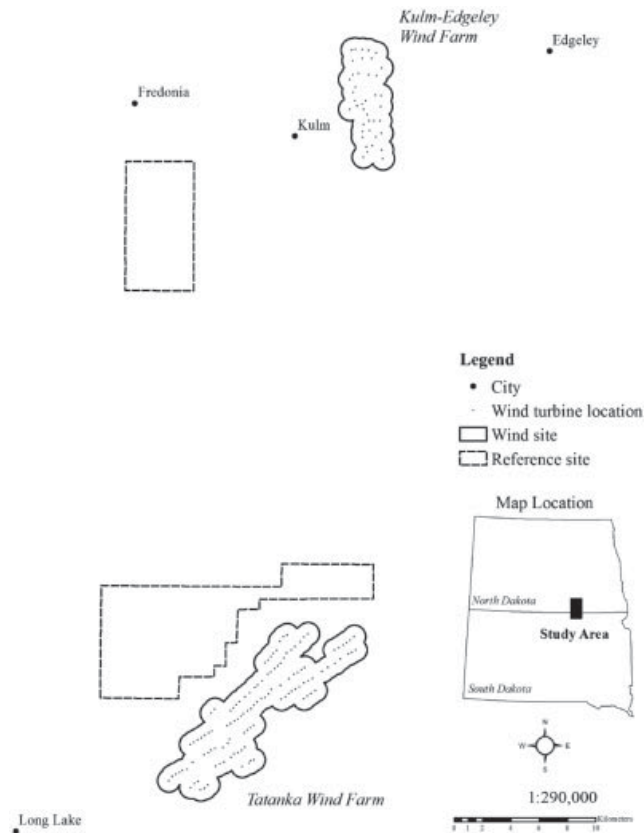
Kulm-Edgeley
Wind Farm

Edgeley

Fredonia

Kulm

Legend
• City
· Wind turbine location
Wind site
Reference site

Map Location

North Dakota

Study Area

South Dakota

N
W E
S

1:290,000

0 1 2 4 6 8 10 Kilometers

Tatanka Wind Farm

Long Lake